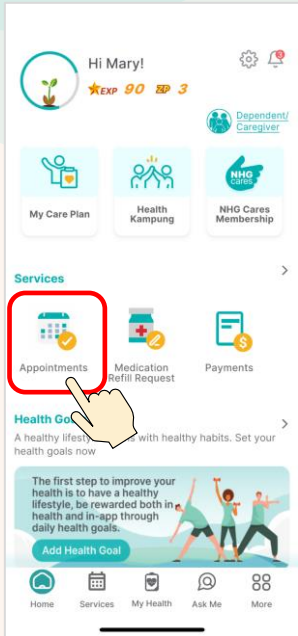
Hi Mary!

EXP 90 3

Dependent/ Caregiver

My Care Plan

Health Kampung

NHG cares

NHG Cares Membership

Services

Appointments

Medication Refill Request

Payments

Health Go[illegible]

A healthy lifesty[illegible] with healthy habits. Set your health goals now

The first step to improve your health is to have a healthy lifestyle, be rewarded both in health and in-app through daily health goals.

Add Health Goal

Home

Services

My Health

Ask Me

More